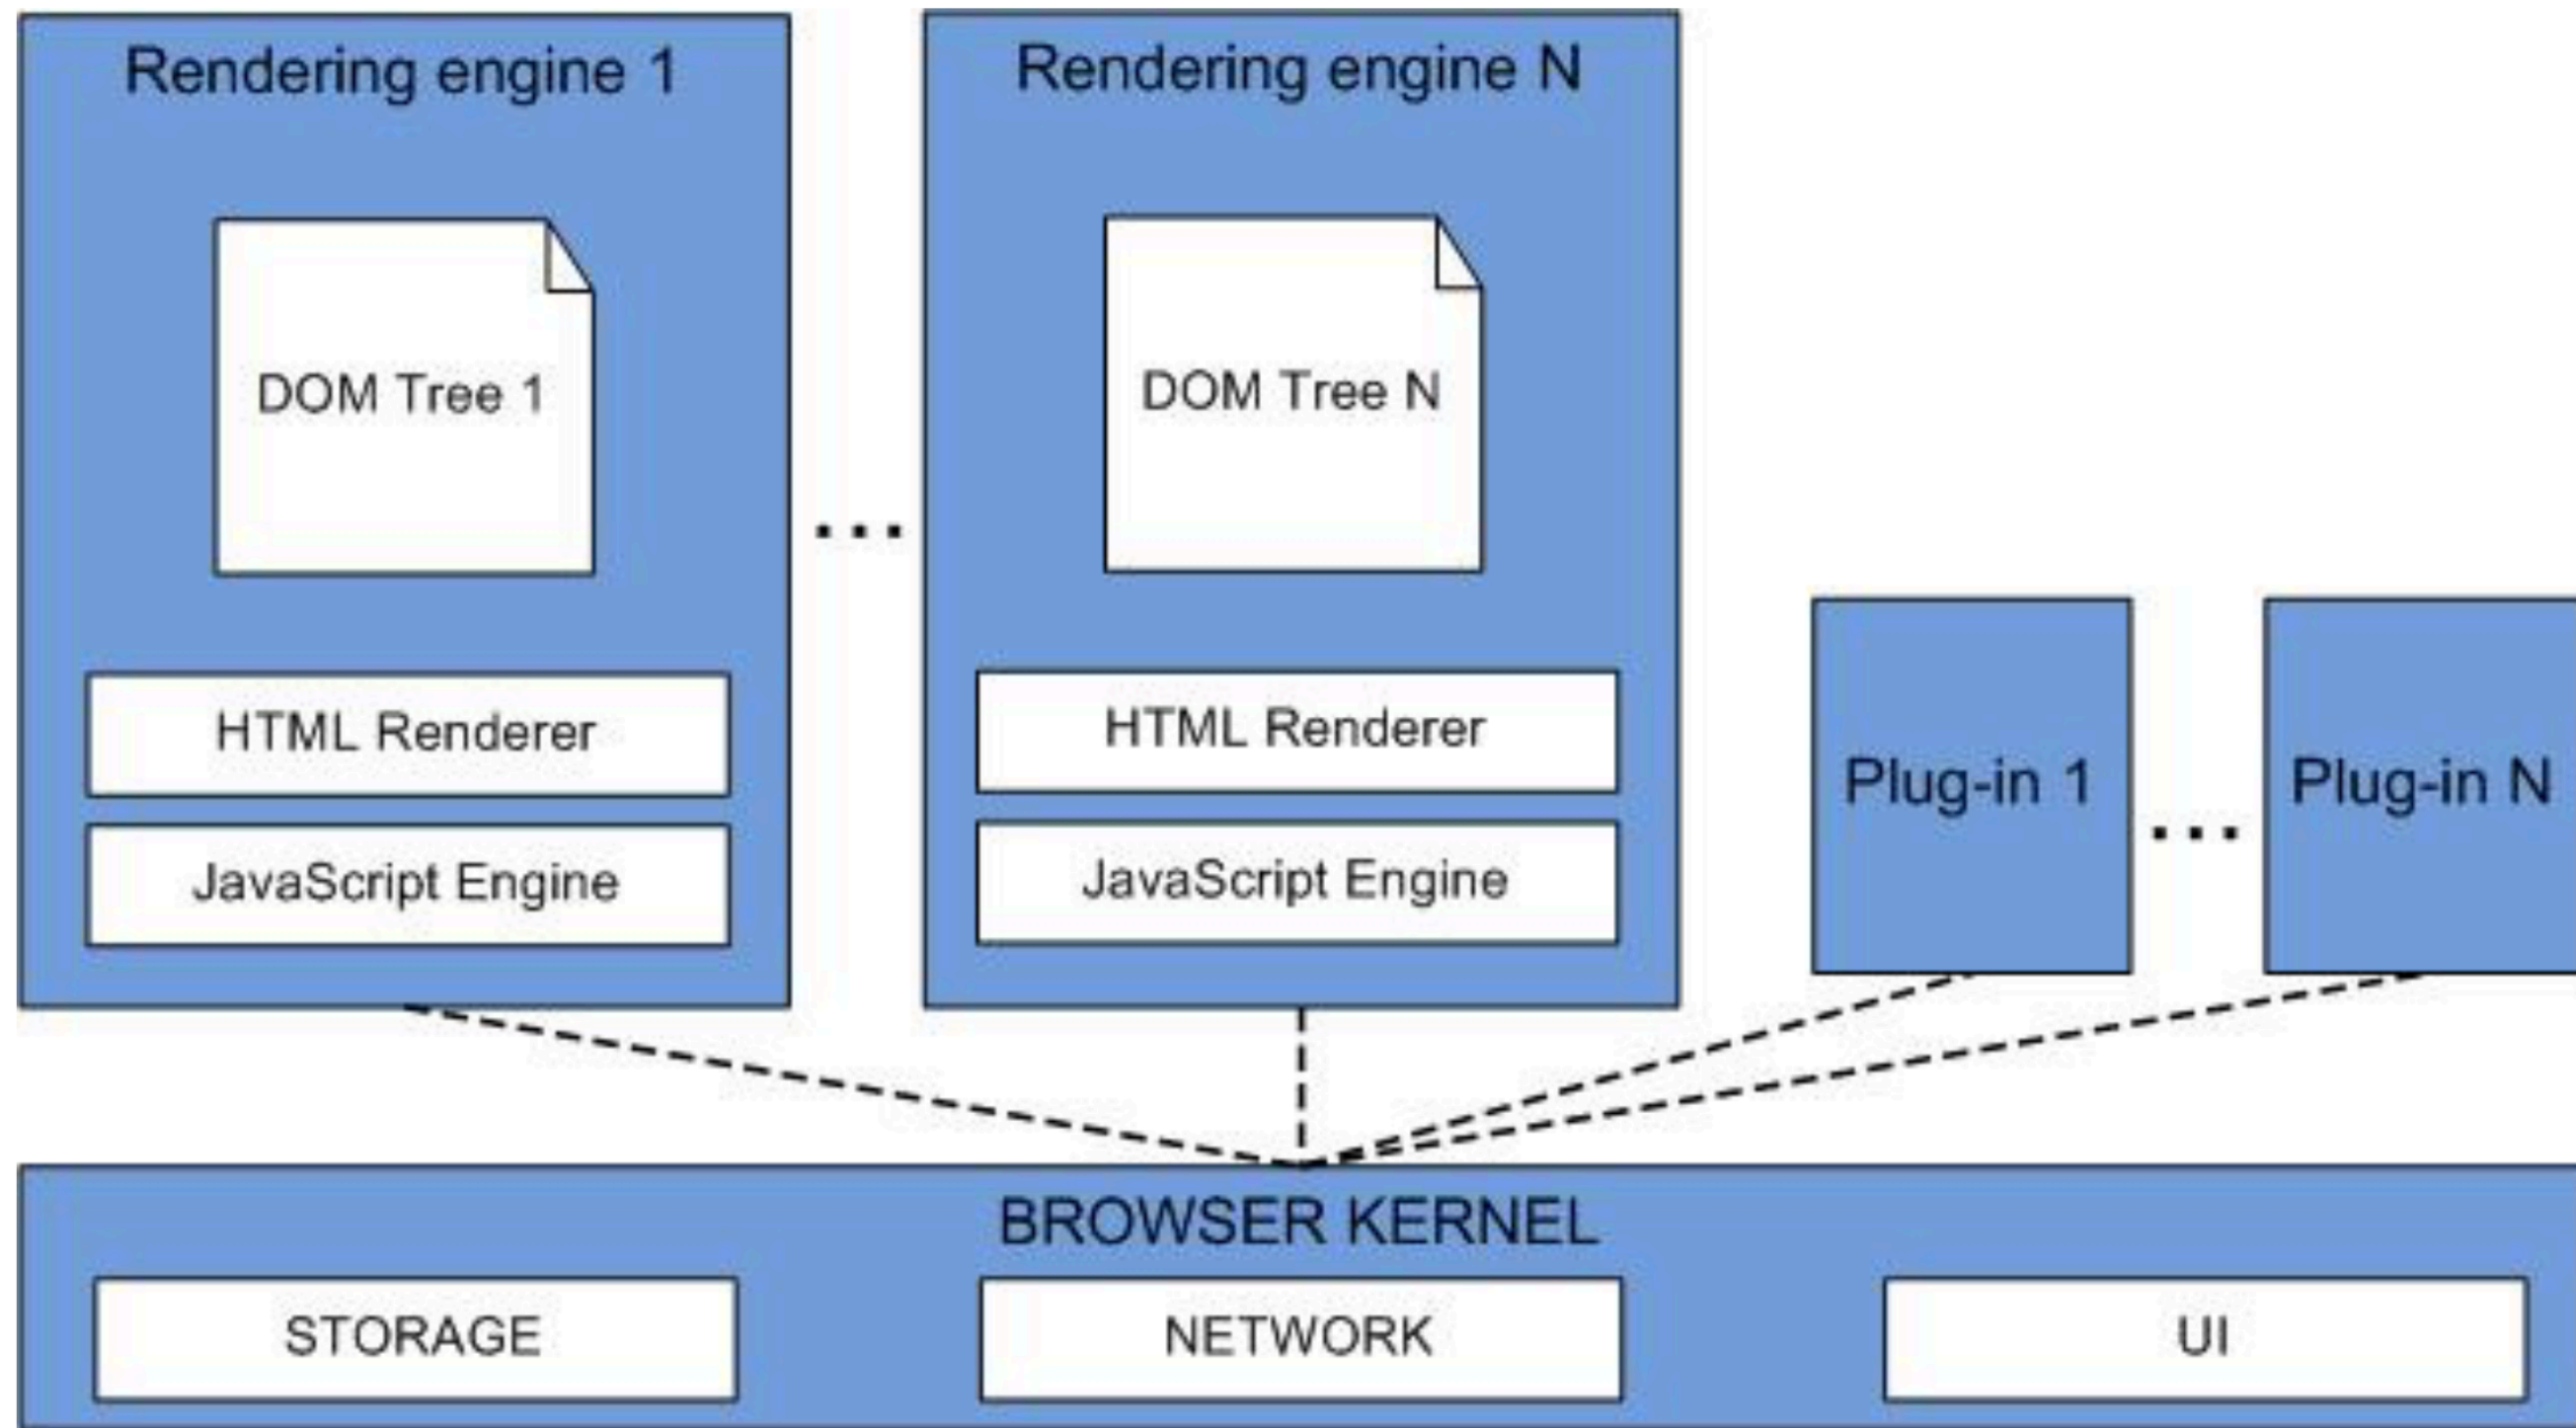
Rendering engine 1

DOM Tree 1

HTML Renderer

JavaScript Engine

...

Rendering engine N

DOM Tree N

HTML Renderer

JavaScript Engine

Plug-in 1

...

Plug-in N

BROWSER KERNEL

STORAGE

NETWORK

UI